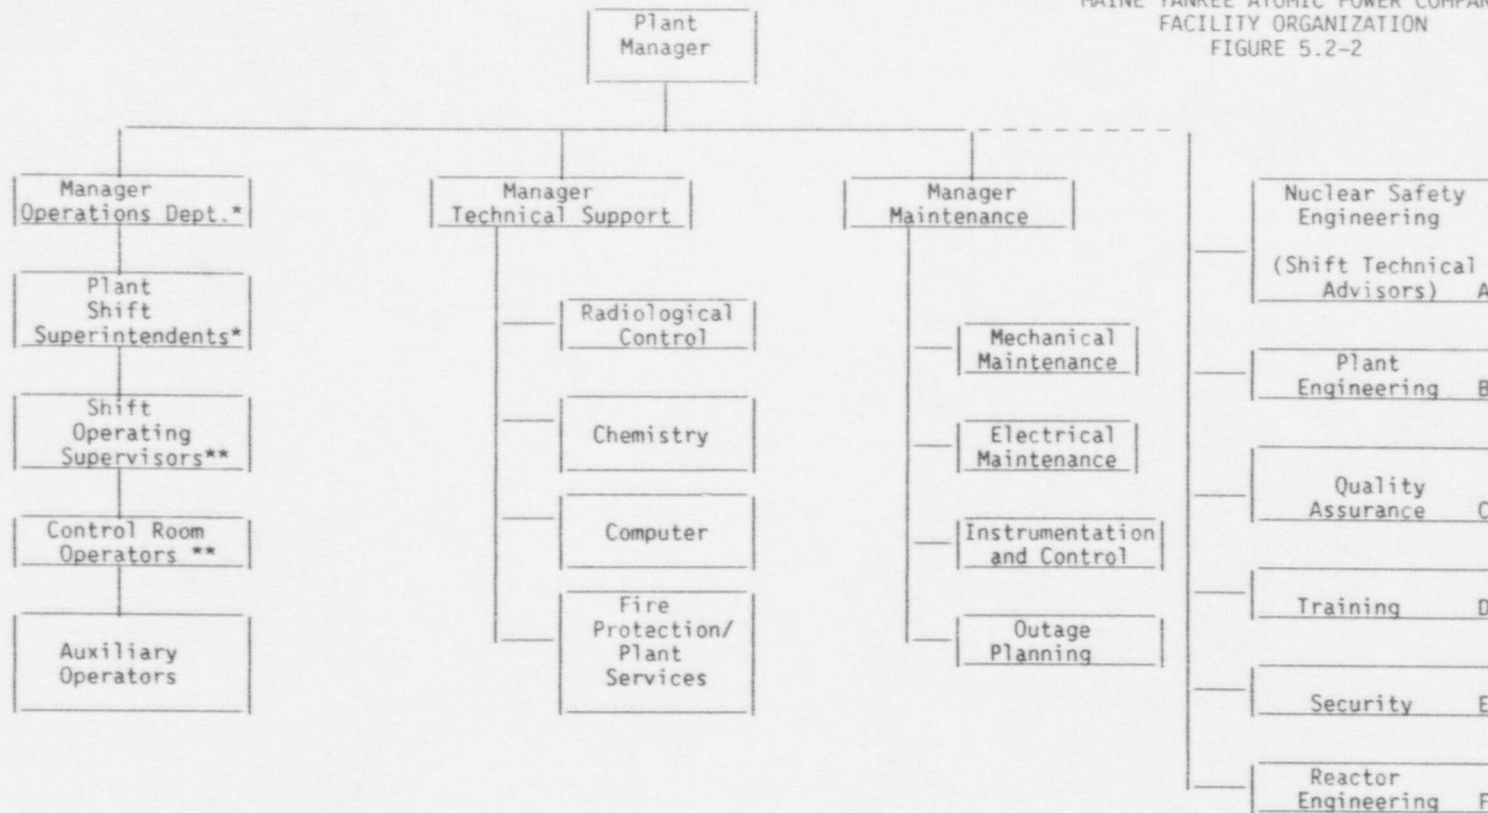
MAINE YANKEE ATOMIC POWER COMPAN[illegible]
FACILITY ORGANIZATION
FIGURE 5.2-2

Plant Manager

Manager Operations Dept.*

Plant Shift Superintendents*

Shift Operating Supervisors**

Control Room Operators **

Auxiliary Operators

Manager Technical Support

Radiological Control

Chemistry

Computer

Fire Protection/ Plant Services

Manager Maintenance

Mechanical Maintenance

Electrical Maintenance

Instrumentation and Control

Outage Planning

Nuclear Safety Engineering

(Shift Technical Advisors) A

Plant Engineering B

Quality Assurance C

Training D

Security E

Reactor Engineering F